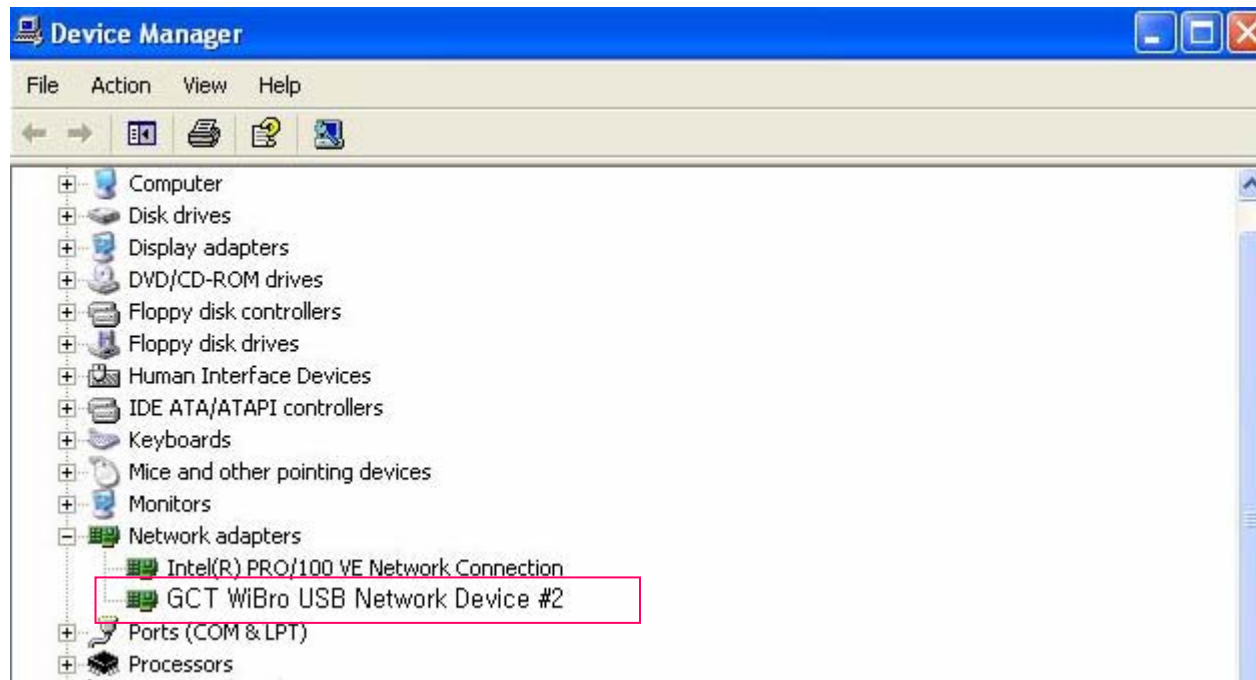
Device Manager

File Action View Help

Computer
Disk drives
Display adapters
DVD/CD-ROM drives
Floppy disk controllers
Floppy disk drives
Human Interface Devices
IDE ATA/ATAPI controllers
Keyboards
Mice and other pointing devices
Monitors
Network adapters
Intel(R) PRO/100 VE Network Connection
GCT WiBro USB Network Device #2
Ports (COM & LPT)
Processors